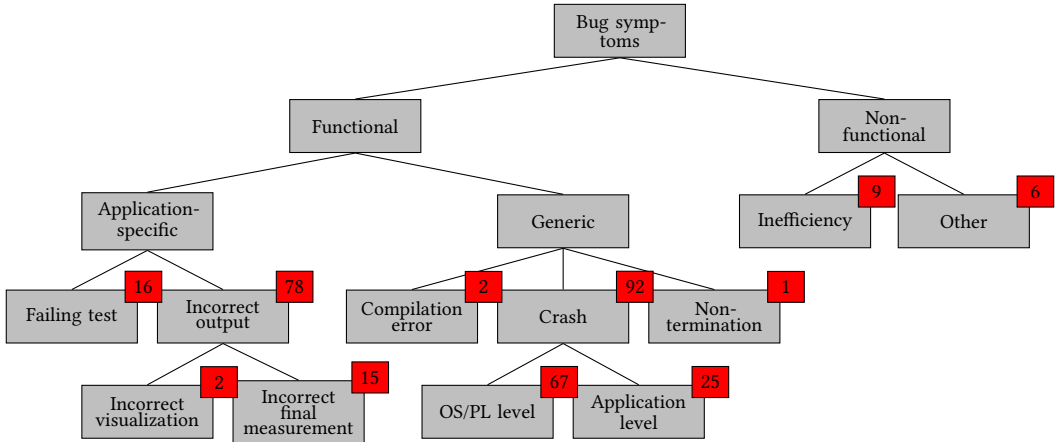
Bug symptoms

Functional

Non-functional

Application-specific

Generic

Inefficiency 9

Other 6

Failing test 16

Incorrect output 78

Compilation error 2

Crash 92

Non-termination 1

Incorrect visualization 2

Incorrect final measurement 15

OS/PL level 67

Application level 25